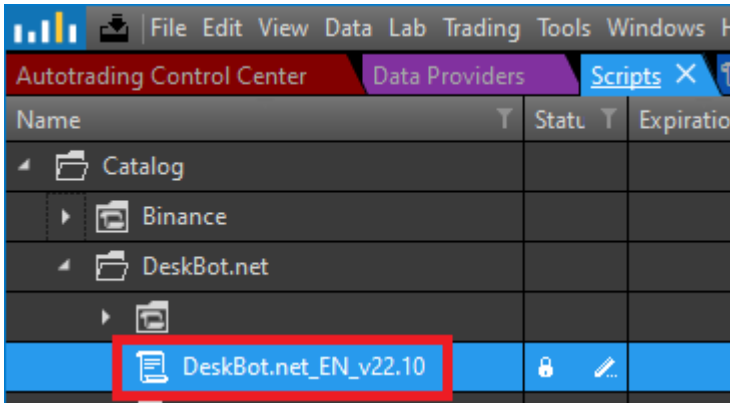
File Edit View Data Lab Trading Tools Windows H

Autotrading Control Center | Data Providers | Scripts ×

| Name | Statu | Expiratio |
|---|---|---|
| Catalog | | |
| Binance | | |
| DeskBot.net | | |
| | | |
| DeskBot.net_EN_v22.10 | | |